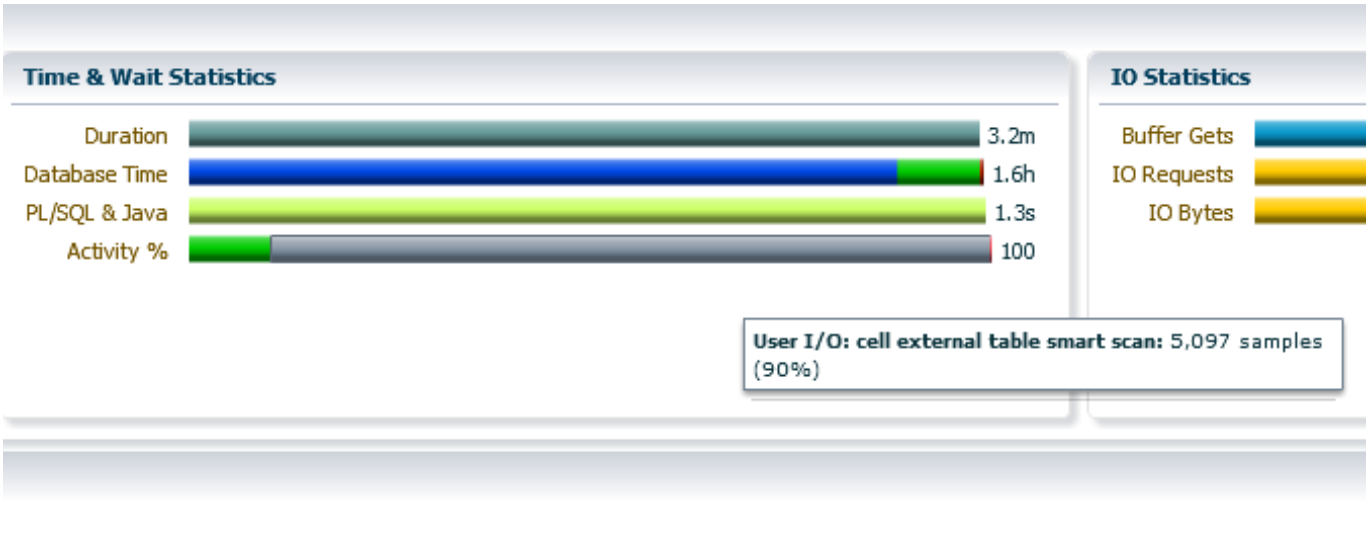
Time & Wait Statistics

Duration 3.2m
Database Time 1.6h
PL/SQL & Java 1.3s
Activity % 100

User I/O: cell external table smart scan: 5,097 samples (90%)

IO Statistics

Buffer Gets
IO Requests
IO Bytes